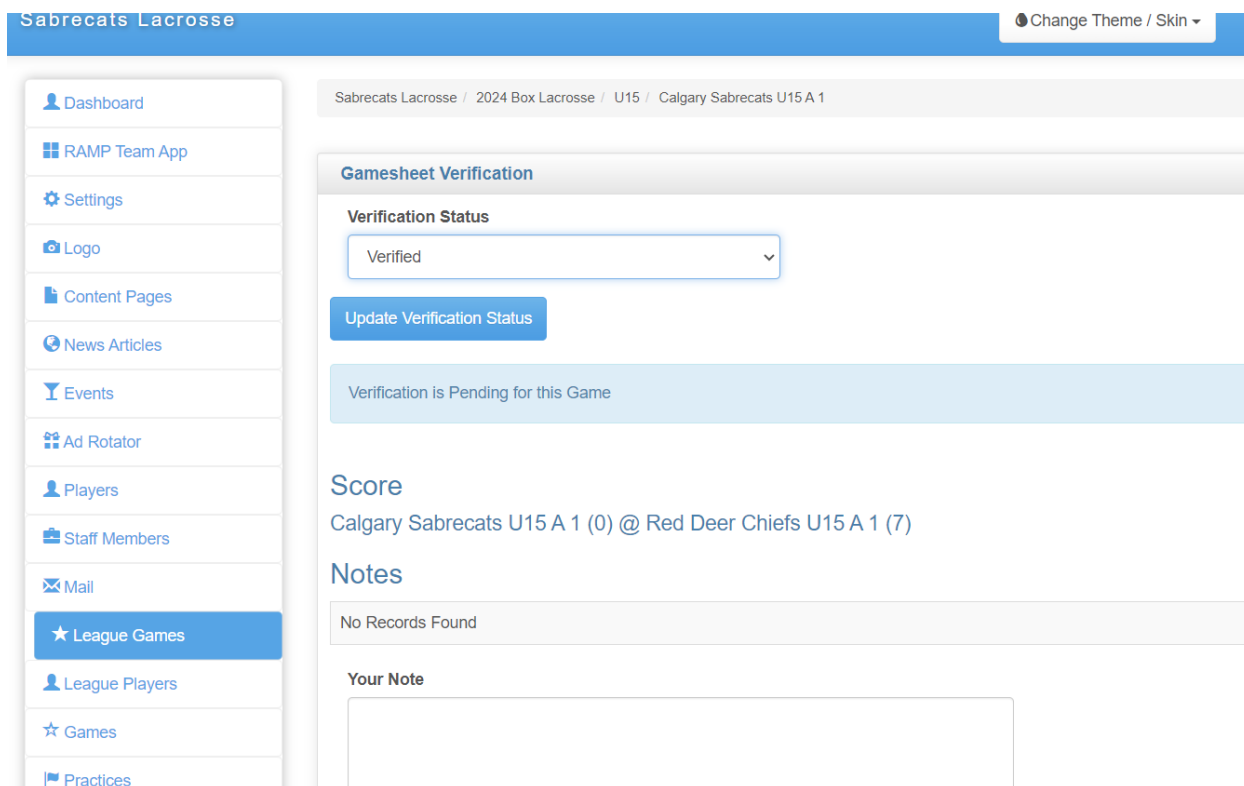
Sabrecats Lacrosse

Change Theme / Skin

Dashboard
RAMP Team App
Settings
Logo
Content Pages
News Articles
Events
Ad Rotator
Players
Staff Members
Mail
League Games
League Players
Games
Practices

Sabrecats Lacrosse / 2024 Box Lacrosse / U15 / Calgary Sabrecats U15 A 1

Gamesheet Verification

Verification Status

Verified

Update Verification Status

Verification is Pending for this Game

Score

Calgary Sabrecats U15 A 1 (0) @ Red Deer Chiefs U15 A 1 (7)

Notes

No Records Found

Your Note